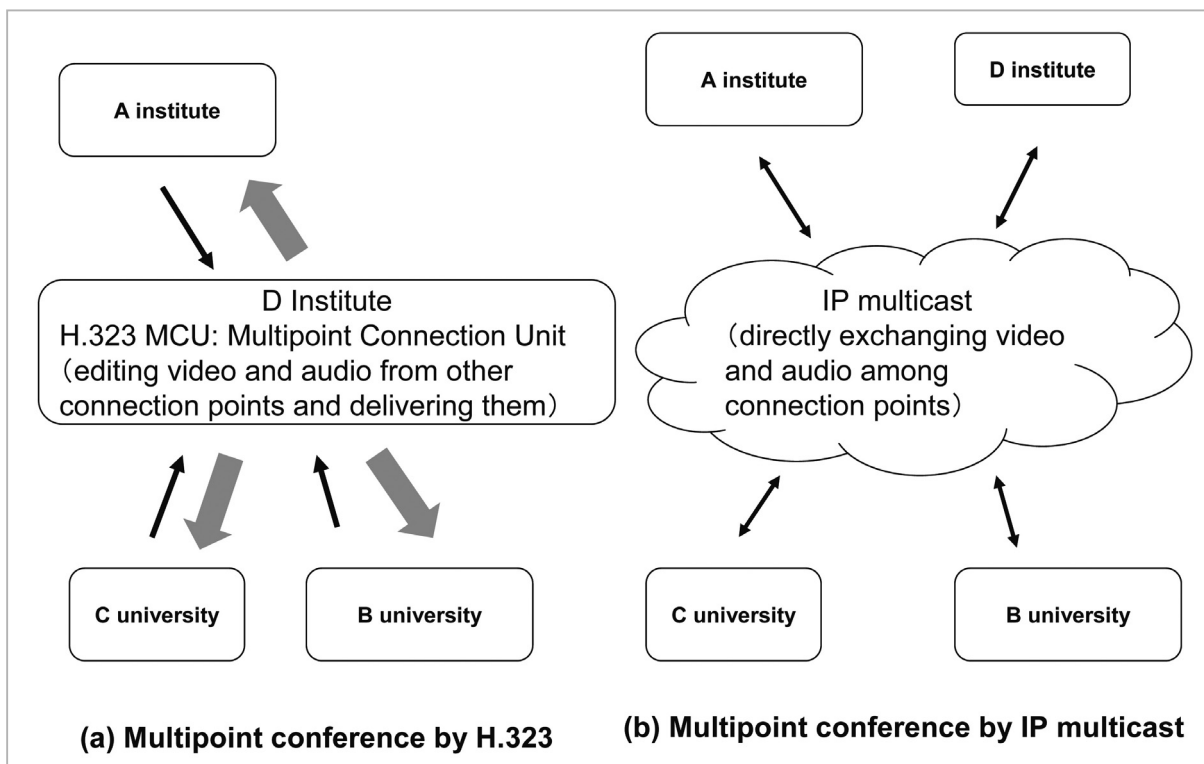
A institute

D Institute
H.323 MCU: Multipoint Connection Unit
(editing video and audio from other connection points and delivering them)

C university

B university

(a) Multipoint conference by H.323

A institute

D institute

IP multicast
(directly exchanging video and audio among connection points)

C university

B university

(b) Multipoint conference by IP multicast